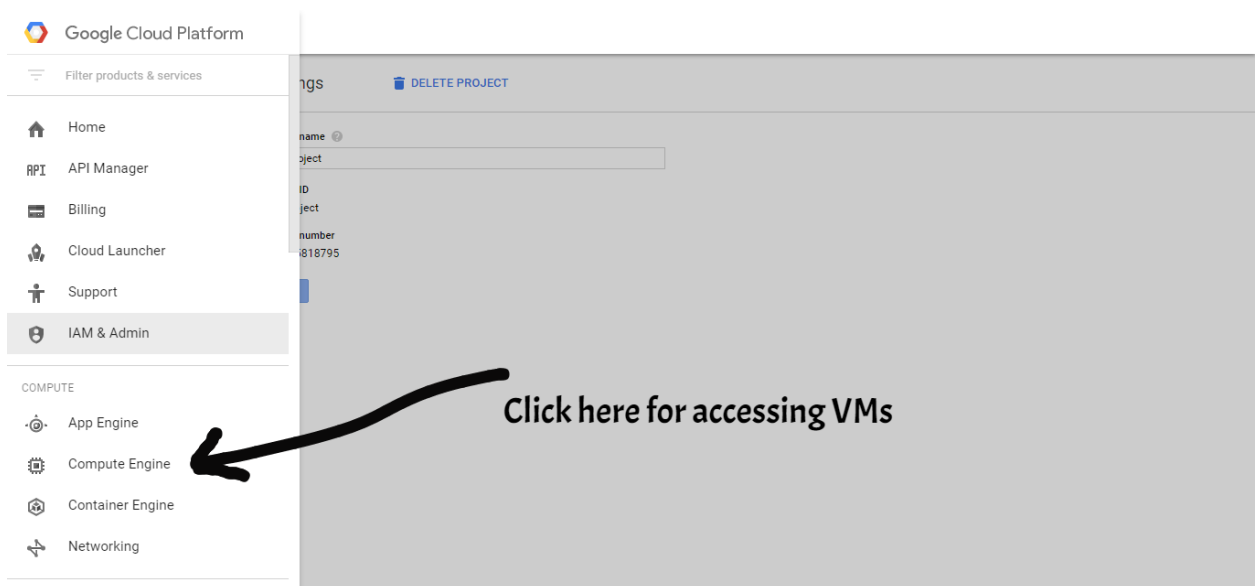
Google Cloud Platform

Filter products & services

Home

API API Manager

Billing

Cloud Launcher

Support

IAM & Admin

COMPUTE

App Engine

Compute Engine

Container Engine

Networking

ngs

DELETE PROJECT

name

oject

ID

ject

number

5818795

Click here for accessing VMs